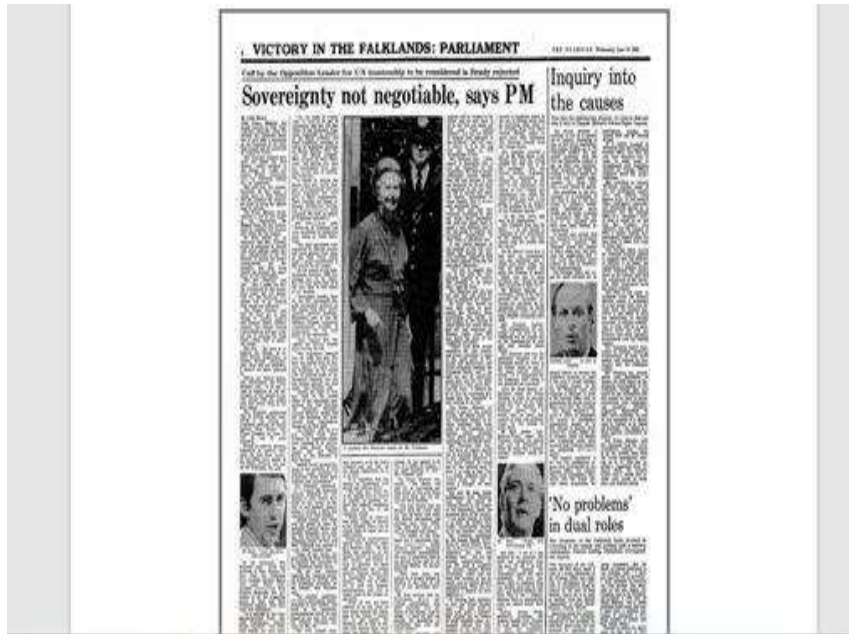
4 VICTORY IN THE FALKLANDS: PARLIAMENT

THE GUARDIAN Wednesday June 16 1982

Call by the Opposition Leader for UN trusteeship to be considered is firmly rejected

Sovereignty not negotiable, says PM

Inquiry into the causes

'No problems' in dual roles

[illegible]